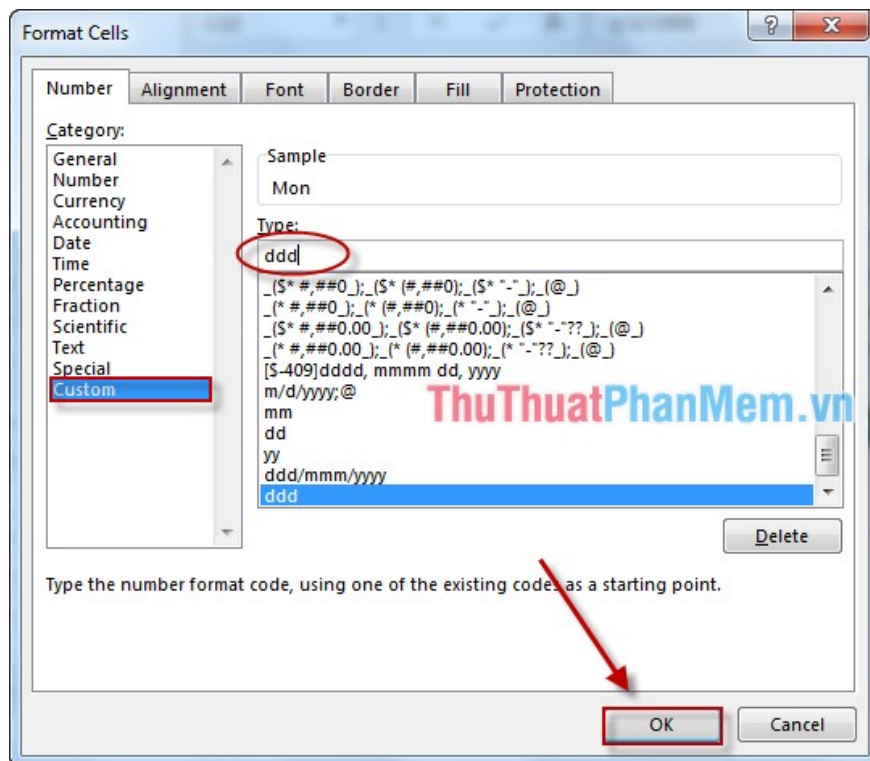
Format Cells

?

x

Number

Alignment

Font

Border

Fill

Protection

Category:

General
Number
Currency
Accounting
Date
Time
Percentage
Fraction
Scientific
Text
Special
Custom

Sample

Mon

Type:

ddd

_($* #,##0_);_($* (#,##0);_($* "-"_);_(@_)
_(* #,##0_);_(* (#,##0);_(* "-"_);_(@_)
_($* #,##0.00_);_($* (#,##0.00);_($* "-"??_);_(@_)
_(* #,##0.00_);_(* (#,##0.00);_(* "-"??_);_(@_)
[$-409]dddd, mmmm dd, yyyy
m/d/yyyy;@
mm
dd
yy
ddd/mmm/yyyy
ddd

ThuThuatPhanMem.vn

Delete

Type the number format code, using one of the existing codes as a starting point.

OK

Cancel